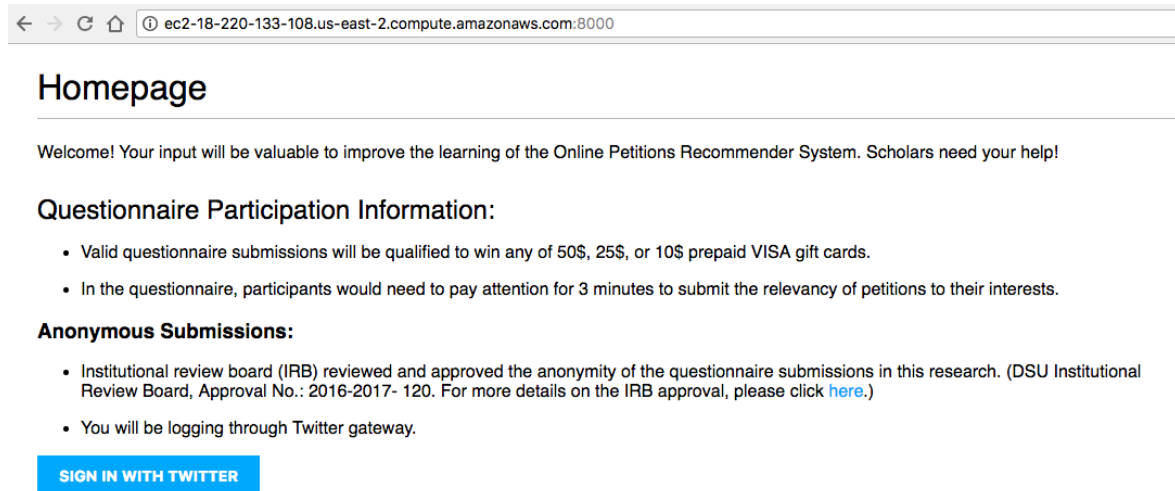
ec2-18-220-133-108.us-east-2.compute.amazonaws.com:8000

Homepage

Welcome! Your input will be valuable to improve the learning of the Online Petitions Recommender System. Scholars need your help!

Questionnaire Participation Information:

- Valid questionnaire submissions will be qualified to win any of 50$, 25$, or 10$ prepaid VISA gift cards.
- In the questionnaire, participants would need to pay attention for 3 minutes to submit the relevancy of petitions to their interests.

Anonymous Submissions:

- Institutional review board (IRB) reviewed and approved the anonymity of the questionnaire submissions in this research. (DSU Institutional Review Board, Approval No.: 2016-2017- 120. For more details on the IRB approval, please click here.)
- You will be logging through Twitter gateway.

SIGN IN WITH TWITTER